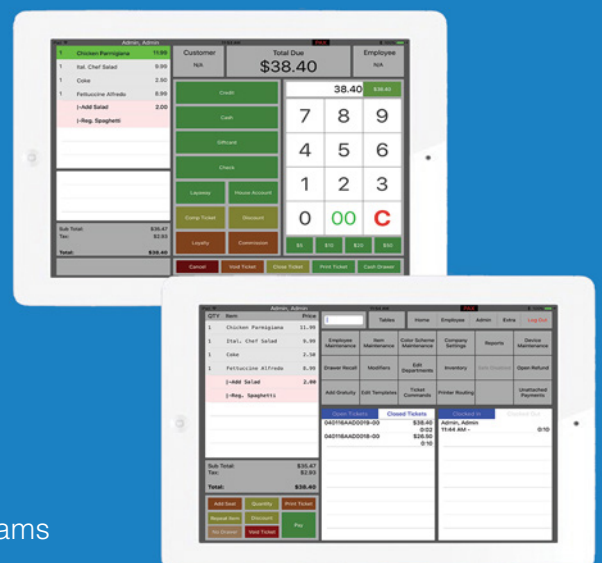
Admin, Admin

| | | |
|---|---|---|
| 1 | Chicken Parmigiana | 11.99 |
| 1 | Ital. Chef Salad | 9.99 |
| 1 | Coke | 2.50 |
| 1 | Fettuccine Alfredo | 8.99 |
| | [-Add Salad | 2.00 |
| | [-Reg. Spaghetti | |

Sub Total: $35.47
Tax: $2.93
Total: $38.40

Customer
N/A

Total Due
$38.40

Employee
N/A

Credit
Cash
Giftcard
Check
Layaway
House Account
Comp Ticket
Discount
Loyalty
Commission

38.40
$38.40

7 8 9
4 5 6
1 2 3
0 00 C

$5 $10 $20 $50

Cancel
Void Ticket
Close Ticket
Print Ticket
Cash Drawer

Admin, Admin

| QTY | Item | Price |
|---|---|---|
| 1 | Chicken Parmigiana | 11.99 |
| 1 | Ital. Chef Salad | 9.99 |
| 1 | Coke | 2.50 |
| 1 | Fettuccine Alfredo | 8.99 |
| | [-Add Salad | 2.00 |
| | [-Reg. Spaghetti | |

Sub Total: $35.47
Tax: $2.93
Total: $38.40

Add Seat
Quantity
Print Ticket
Repeat Item
Discount
Pay
No Drawer
Void Ticket

Tables
Home
Employee
Admin
Extra
Log Out

Employee Maintenance
Item Maintenance
Color Scheme Maintenance
Company Settings
Reports
Device Maintenance
Drawer Recall
Modifiers
Edit Departments
Inventory
New Dividend
Open Refund
Add Gratuity
Edit Templates
Ticket Commands
Printer Routing
Unattached Payments

Open Tickets
Closed Tickets
040118AAD0019-00 $38.40 0:02
040118AAD0018-00 $28.50 0:10

Clocked In
Clocked Out
Admin, Admin
11:44 AM - 0:10

ams